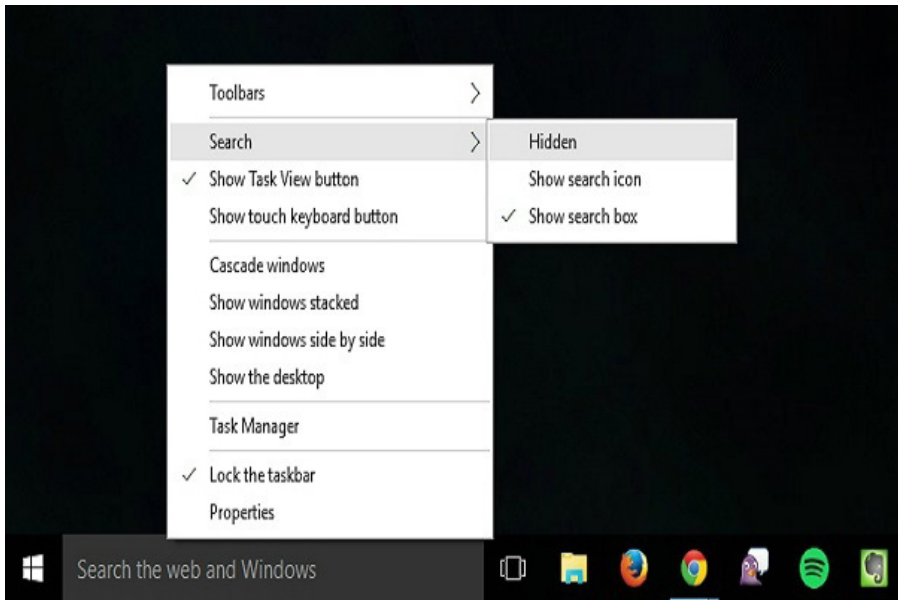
Toolbars
Search
✓ Show Task View button
Show touch keyboard button

Hidden
Show search icon
✓ Show search box

Cascade windows
Show windows stacked
Show windows side by side
Show the desktop

Task Manager

✓ Lock the taskbar
Properties

Search the web and Windows